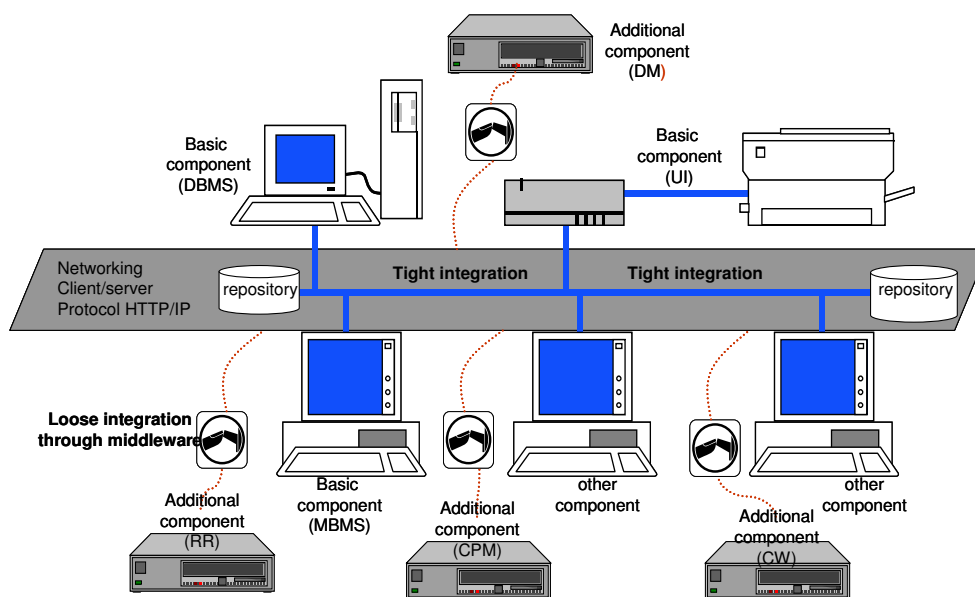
Additional component (DM)

Basic component (DBMS)

Basic component (UI)

Networking Client/server Protocol HTTP/IP

repository

Tight integration

Tight integration

repository

Loose integration through middleware

Additional component (RR)

Basic component (MBMS)

Additional component (CPM)

other component

Additional component (CW)

other component